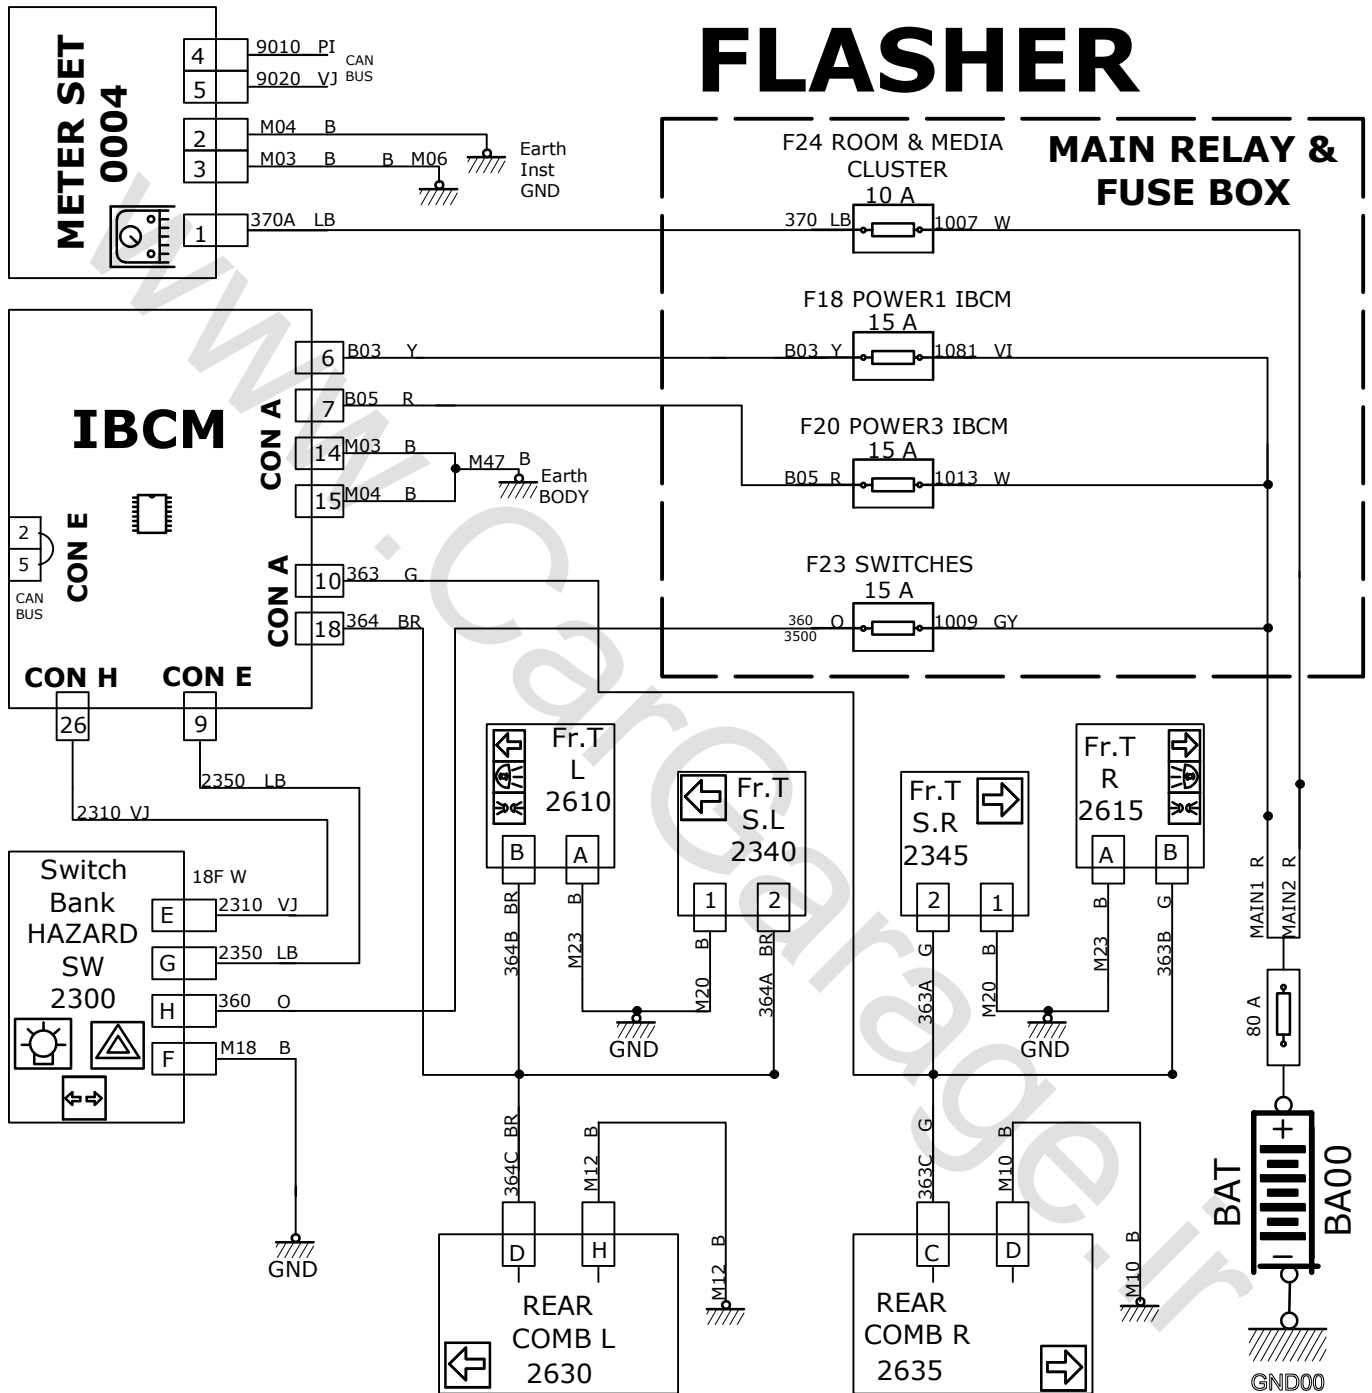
FLASHER

METER SET 0004

4 9010 PI
5 9020 VJ
CAN BUS
2 M04 B
3 M03 B B M06
Earth Inst GND
1 370A LB

MAIN RELAY & FUSE BOX

F24 ROOM & MEDIA CLUSTER
10 A
370 LB 1007 W

F18 POWER1 IBCM
15 A
B03 Y 1081 VI

F20 POWER3 IBCM
15 A
B05 R 1013 W

F23 SWITCHES
15 A
360 3500 O 1009 GY

IBCM
CON A
6 B03 Y
7 B05 R
14 M03 B
15 M04 B
M47 B
Earth BODY
CON E
2
5
CAN BUS
CON A
10 363 G
18 364 BR
CON H
CON E
26
9
2350 LB
2310 VJ

Switch Bank HAZARD SW 2300
18F W
E 2310 VJ
G 2350 LB
H 360 O
F M18 B
GND

Fr.T L 2610
B A
BR B
364B M23

Fr.T S.L 2340
1 2
B BR
M20 364A
GND

Fr.T S.R 2345
2 1
G B
363A M20

Fr.T R 2615
A B
B G
M23 363B
GND

MAIN1 R
MAIN2 R
80 A

BAT
BA00
+
-
GND00

BR 364C
B M12
D H
M12 B
REAR COMB L 2630

G 363C
B M10
C D
M10 B
REAR COMB R 2635

www.CarGarage.ir